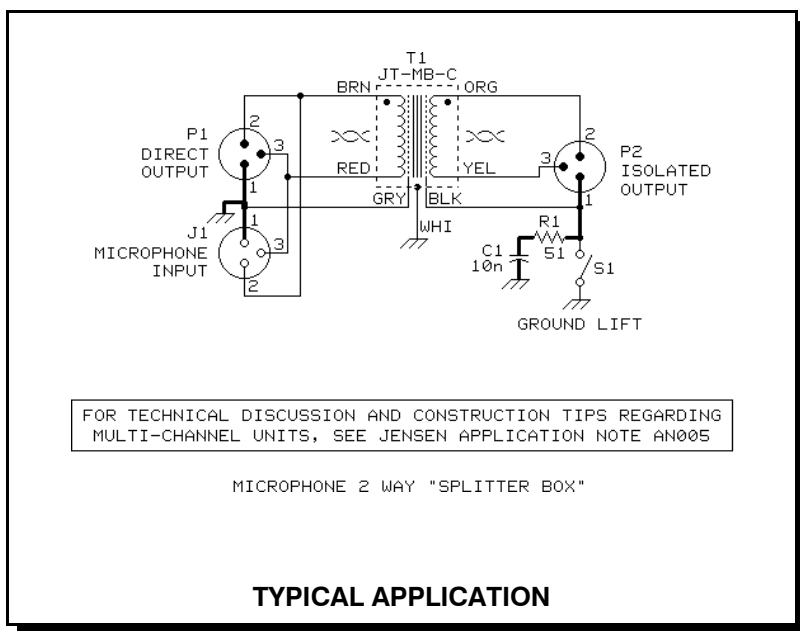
T1
JT-MB-C
BRN
ORG
P1
DIRECT
OUTPUT
2
3
1
RED
YEL
GRY
BLK
3
2
1
P2
ISOLATED
OUTPUT
J1
MICROPHONE
INPUT
1
3
2
WHI
R1
51
C1
10n
S1
GROUND LIFT

FOR TECHNICAL DISCUSSION AND CONSTRUCTION TIPS REGARDING MULTI-CHANNEL UNITS, SEE JENSEN APPLICATION NOTE AN005

MICROPHONE 2 WAY "SPLITTER BOX"

TYPICAL APPLICATION